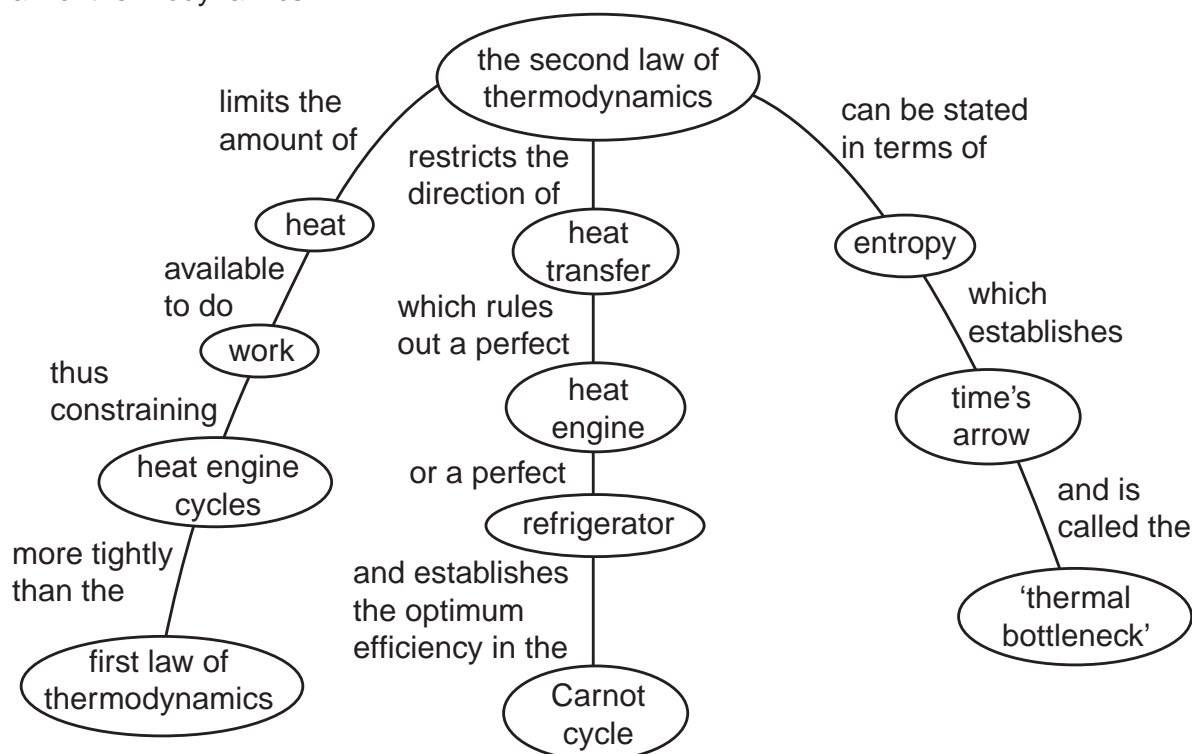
the second law of thermodynamics

limits the amount of

heat

available to do

work

thus constraining

heat engine cycles

more tightly than the

first law of thermodynamics

restricts the direction of

heat transfer

which rules out a perfect

heat engine

or a perfect

refrigerator

and establishes the optimum efficiency in the

Carnot cycle

can be stated in terms of

entropy

which establishes

time's arrow

and is called the

'thermal bottleneck'